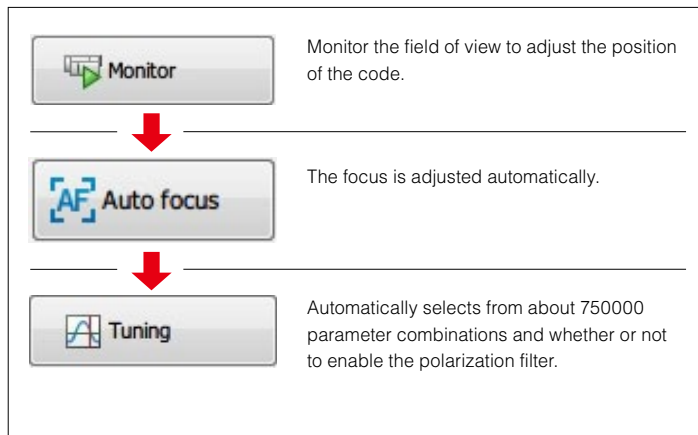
Monitor

Monitor the field of view to adjust the position of the code.

AF Auto focus

The focus is adjusted automatically.

Tuning

Automatically selects from about 750000 parameter combinations and whether or not to enable the polarization filter.